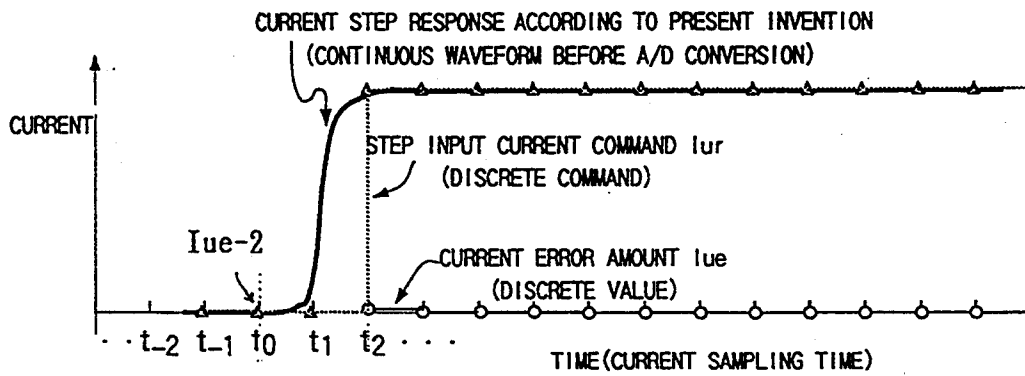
CURRENT STEP RESPONSE ACCORDING TO PRESENT INVENTION
(CONTINUOUS WAVEFORM BEFORE A/D CONVERSION)

CURRENT

STEP INPUT CURRENT COMMAND Iur
(DISCRETE COMMAND)

Iue-2

CURRENT ERROR AMOUNT Iue
(DISCRETE VALUE)

· · $t_{-2}$ $t_{-1}$ $t_0$ $t_1$ $t_2$ · · ·

TIME(CURRENT SAMPLING TIME)